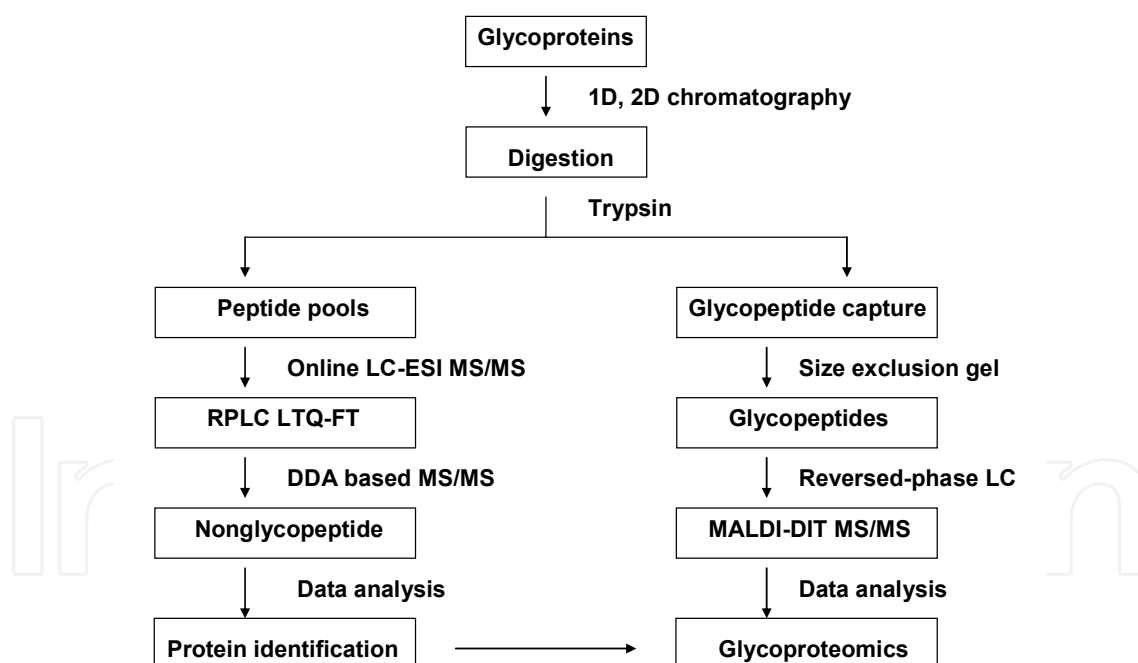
Glycoproteins

1D, 2D chromatography

Digestion

Trypsin

Peptide pools

Online LC-ESI MS/MS

RPLC LTQ-FT

DDA based MS/MS

Nonglycopeptide

Data analysis

Protein identification

Glycopeptide capture

Size exclusion gel

Glycopeptides

Reversed-phase LC

MALDI-DIT MS/MS

Data analysis

Glycoproteomics